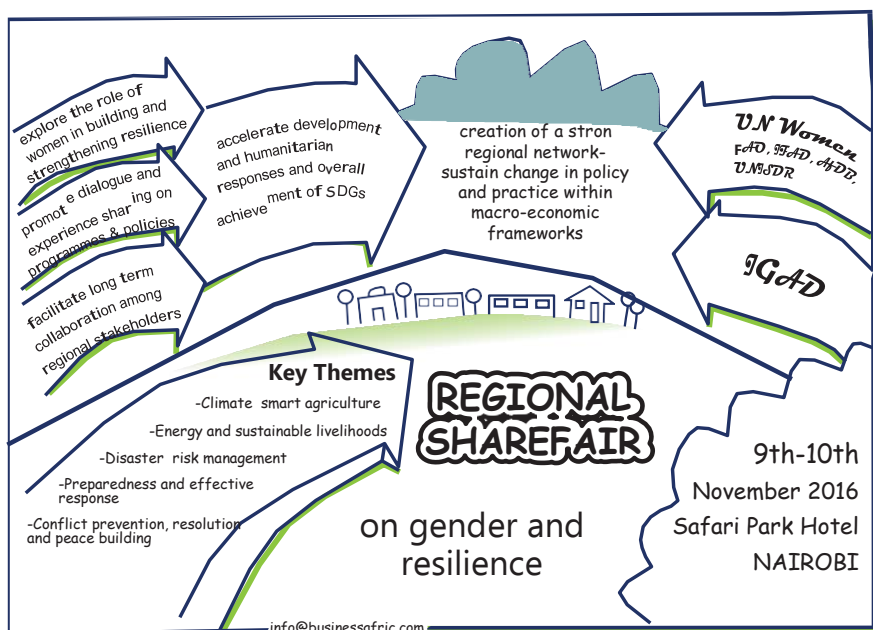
explore the role of women in building and strengthening resilience

promot e dialogue and experience shar ing on programmes & policies

facilitate long term collaboration among regional stakeholders

accelerate development and humanitarian responses and overall achieve ment of SDGs

creation of a stron regional network- sustain change in policy and practice within macro-economic frameworks

UN Women
FAO, IFAD, AfDB, UNISDR

IGAD

Key Themes
-Climate smart agriculture
-Energy and sustainable livelihoods
-Disaster risk management
-Preparedness and effective response
-Conflict prevention, resolution and peace building

REGIONAL SHAREFAIR

on gender and resilience

9th-10th
November 2016
Safari Park Hotel
NAIROBI

info@businessafric.com